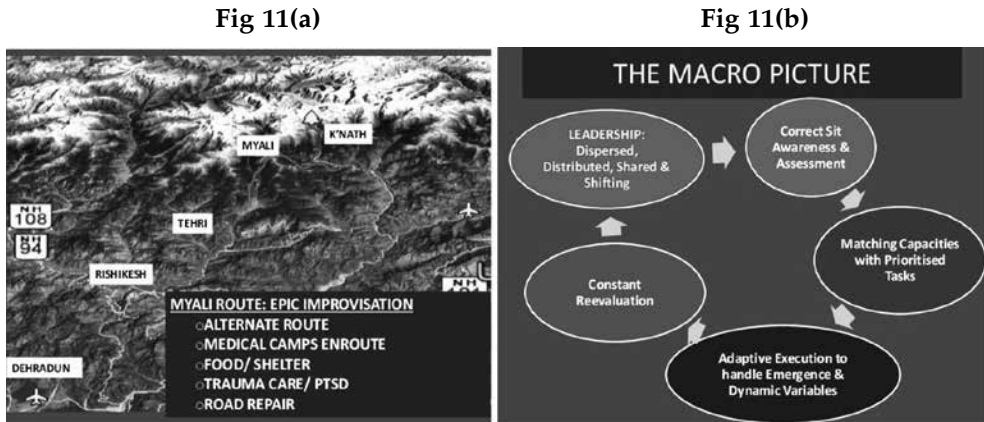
Fig 11(a)

Fig 11(b)

MYALI

K'NATH

NH 108

TEHRI

NH 94

RISHIKESH

NH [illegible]

MYALI ROUTE: EPIC IMPROVISATION
○ALTERNATE ROUTE
○MEDICAL CAMPS ENROUTE
○FOOD/ SHELTER
○TRAUMA CARE/ PTSD
○ROAD REPAIR

DEHRADUN

THE MACRO PICTURE

LEADERSHIP: Dispersed, Distributed, Shared & Shifting

Correct Sit Awareness & Assessment

Matching Capacities with Prioritised Tasks

Adaptive Execution to handle Emergence & Dynamic Variables

Constant Reevaluation